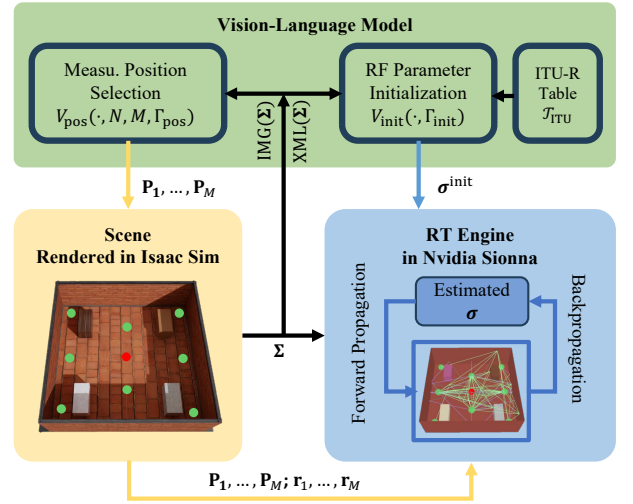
Vision-Language Model

Measu. Position Selection
$V_{\text{pos}}(\cdot, N, M, \Gamma_{\text{pos}})$

RF Parameter Initialization
$V_{\text{init}}(\cdot, \Gamma_{\text{init}})$

ITU-R Table
$\mathcal{T}_{\text{ITU}}$

IMG($\mathbf{\Sigma}$)

XML($\mathbf{\Sigma}$)

$\mathbf{P}_1, \ldots, \mathbf{P}_M$

$\boldsymbol{\sigma}^{\text{init}}$

Scene
Rendered in Isaac Sim

$\mathbf{\Sigma}$

RT Engine
in Nvidia Sionna

Forward Propagation

Estimated
$\boldsymbol{\sigma}$

Backpropagation

$\mathbf{P}_1, \ldots, \mathbf{P}_M; \mathbf{r}_1, \ldots, \mathbf{r}_M$